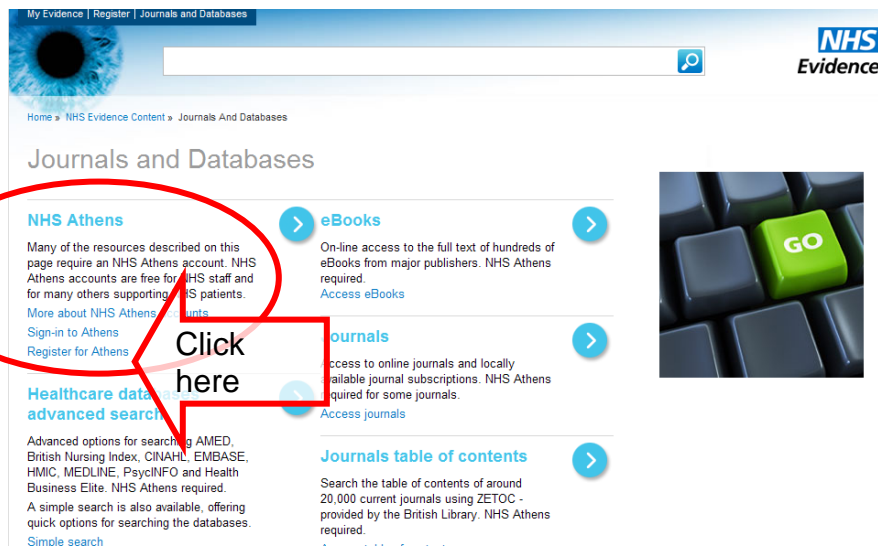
My Evidence | Register | Journals and Databases

NHS Evidence

Home » NHS Evidence Content » Journals And Databases

Journals and Databases

NHS Athens

Many of the resources described on this page require an NHS Athens account. NHS Athens accounts are free for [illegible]HS staff and for many others supporting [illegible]HS patients.

More about NHS Athens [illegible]counts

Sign-in to Athens

Register for Athens

Click here

Healthcare data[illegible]ses advanced search

Advanced options for searching AMED, British Nursing Index, CINAHL, EMBASE, HMIC, MEDLINE, PsycINFO and Health Business Elite. NHS Athens required.

A simple search is also available, offering quick options for searching the databases.

Simple search

eBooks

On-line access to the full text of hundreds of eBooks from major publishers. NHS Athens required.

Access eBooks

Journals

Access to online journals and locally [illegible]vailable journal subscriptions. NHS Athens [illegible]quired for some journals.

Access journals

Journals table of contents

Search the table of contents of around 20,000 current journals using ZETOC - provided by the British Library. NHS Athens required.

GO